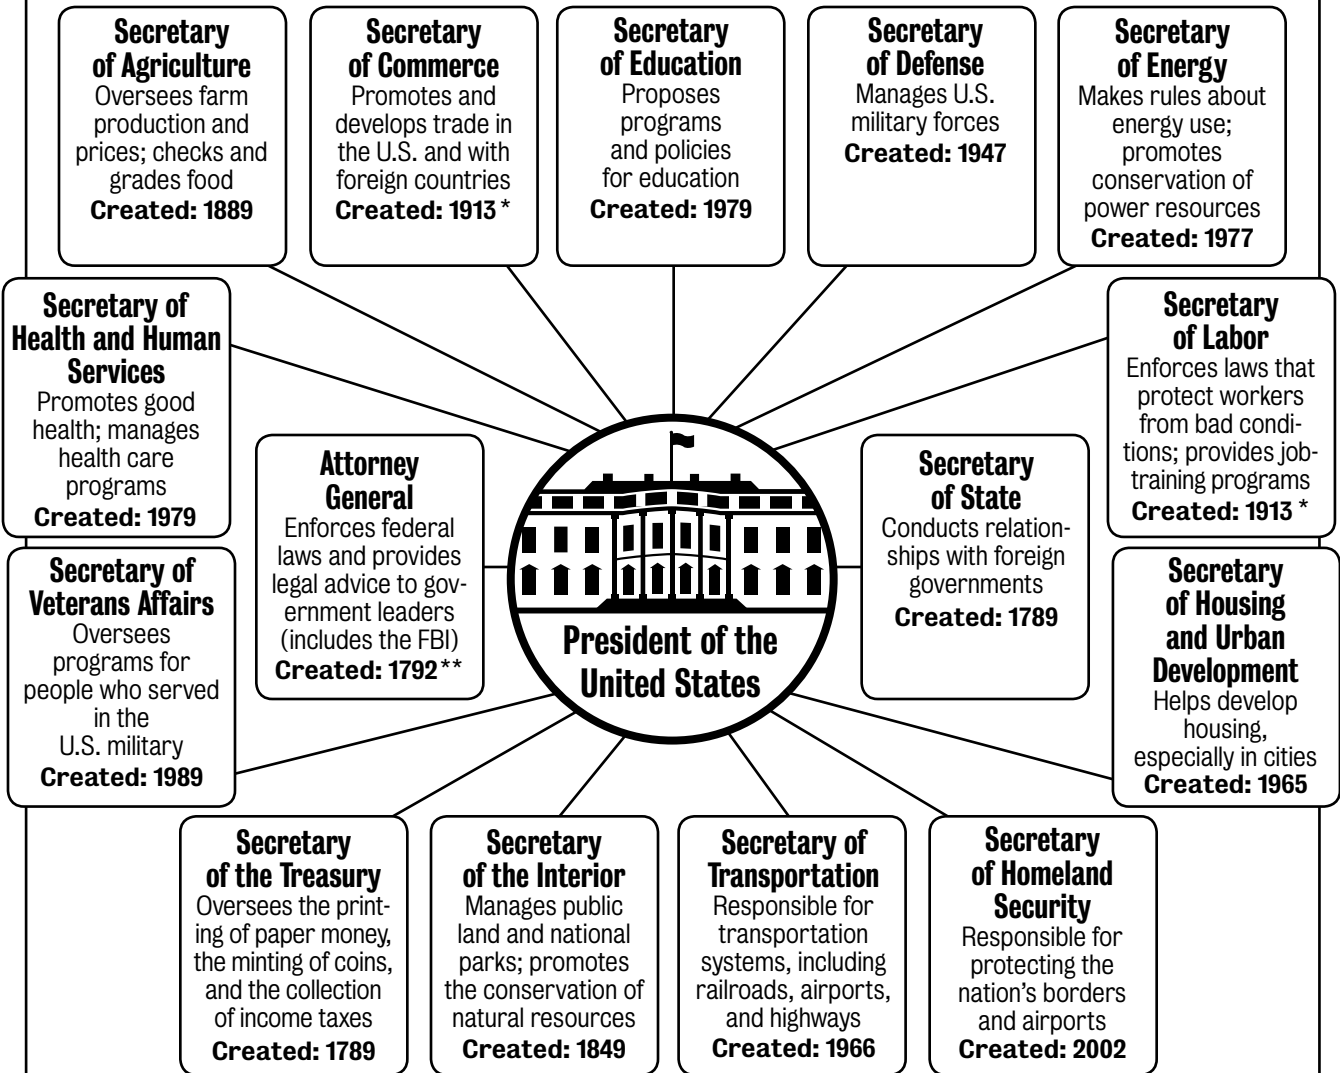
Secretary of Agriculture
Oversees farm production and prices; checks and grades food
Created: 1889

Secretary of Commerce
Promotes and develops trade in the U.S. and with foreign countries
Created: 1913 *

Secretary of Education
Proposes programs and policies for education
Created: 1979

Secretary of Defense
Manages U.S. military forces
Created: 1947

Secretary of Energy
Makes rules about energy use; promotes conservation of power resources
Created: 1977

Secretary of Health and Human Services
Promotes good health; manages health care programs
Created: 1979

Attorney General
Enforces federal laws and provides legal advice to government leaders (includes the FBI)
Created: 1792 **

President of the United States

Secretary of State
Conducts relationships with foreign governments
Created: 1789

Secretary of Labor
Enforces laws that protect workers from bad conditions; provides job-training programs
Created: 1913 *

Secretary of Veterans Affairs
Oversees programs for people who served in the U.S. military
Created: 1989

Secretary of Housing and Urban Development
Helps develop housing, especially in cities
Created: 1965

Secretary of the Treasury
Oversees the printing of paper money, the minting of coins, and the collection of income taxes
Created: 1789

Secretary of the Interior
Manages public land and national parks; promotes the conservation of natural resources
Created: 1849

Secretary of Transportation
Responsible for transportation systems, including railroads, airports, and highways
Created: 1966

Secretary of Homeland Security
Responsible for protecting the nation's borders and airports
Created: 2002